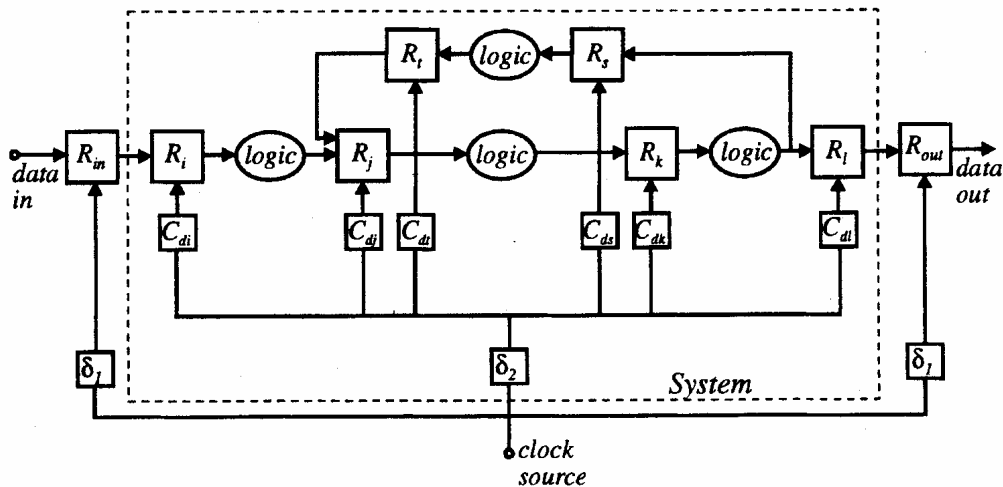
$R_t$ logic $R_s$

data in $R_{in}$ $R_i$ logic $R_j$ logic $R_k$ logic $R_l$ $R_{out}$ data out

$C_{di}$ $C_{dj}$ $C_{dt}$ $C_{ds}$ $C_{dk}$ $C_{dl}$

$\delta_1$ $\delta_2$ $\delta_1$

System

clock source